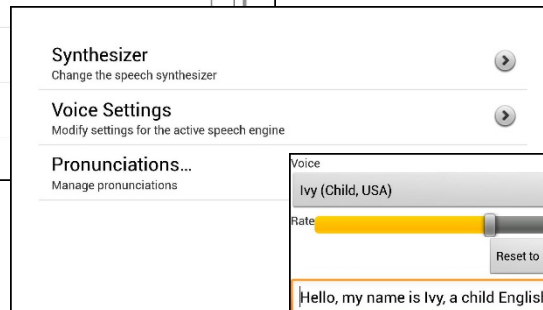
Synthesizer
Change the speech synthesizer

Voice Settings
Modify settings for the active speech engine

Pronunciations...
Manage pronunciations

Voice
Ivy (Child, USA)
Rate
Reset to

Hello, my name is Ivy, a child Englis